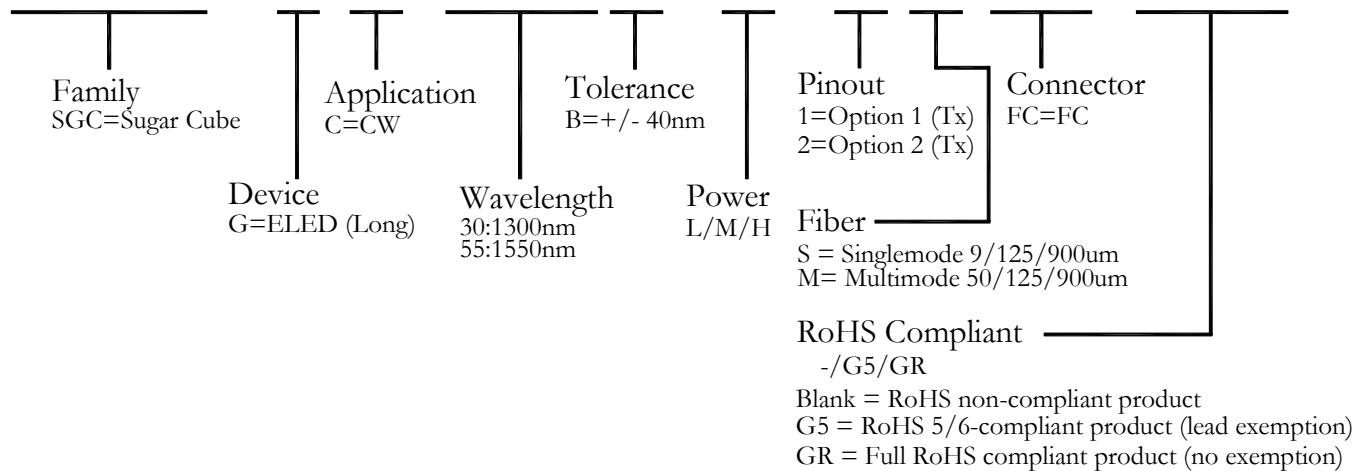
Family
SGC=Sugar Cube

Application
C=CW

Tolerance
B=+/- 40nm

Pinout
1=Option 1 (Tx)
2=Option 2 (Tx)

Connector
FC=FC

Device
G=ELED (Long)

Wavelength
30:1300nm
55:1550nm

Power
L/M/H

Fiber
S = Singlemode 9/125/900um
M= Multimode 50/125/900um

RoHS Compliant
-/G5/GR
Blank = RoHS non-compliant product
G5 = RoHS 5/6-compliant product (lead exemption)
GR = Full RoHS compliant product (no exemption)